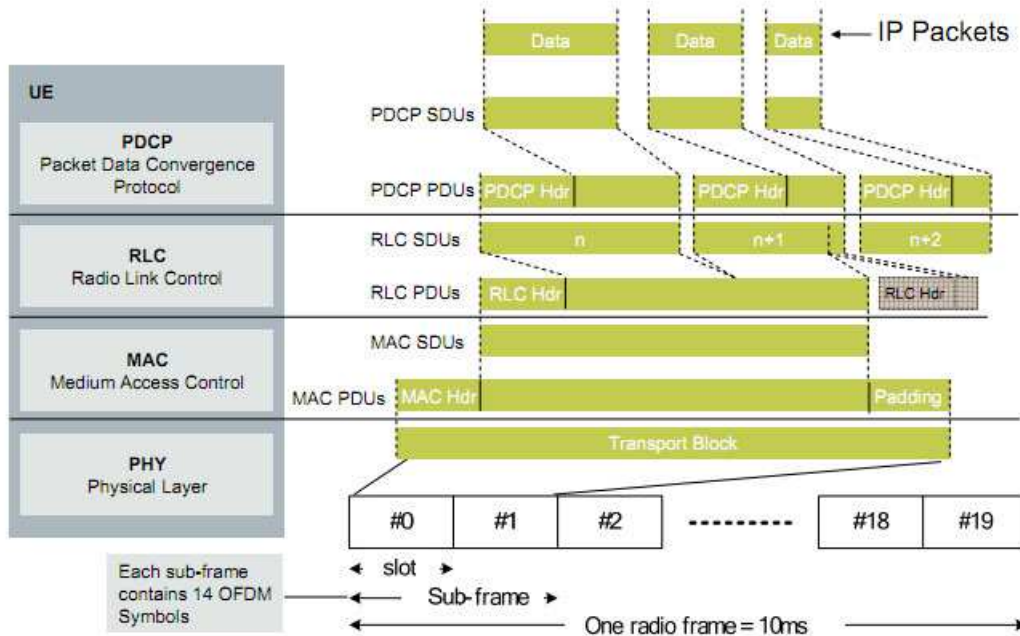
Data
Data
Data
IP Packets

UE

PDCP
Packet Data Convergence Protocol

PDCP SDUs

PDCP PDUs
PDCP Hdr
PDCP Hdr
PDCP Hdr

RLC
Radio Link Control

RLC SDUs
n
n+1
n+2

RLC PDUs
RLC Hdr
RLC Hdr

MAC
Medium Access Control

MAC SDUs

MAC PDUs
MAC Hdr
Padding

PHY
Physical Layer

Transport Block

| #0 | #1 | #2 | --------- | #18 | #19 |
|---|---|---|---|---|---|

slot
Sub-frame
One radio frame = 10ms

Each sub-frame contains 14 OFDM Symbols